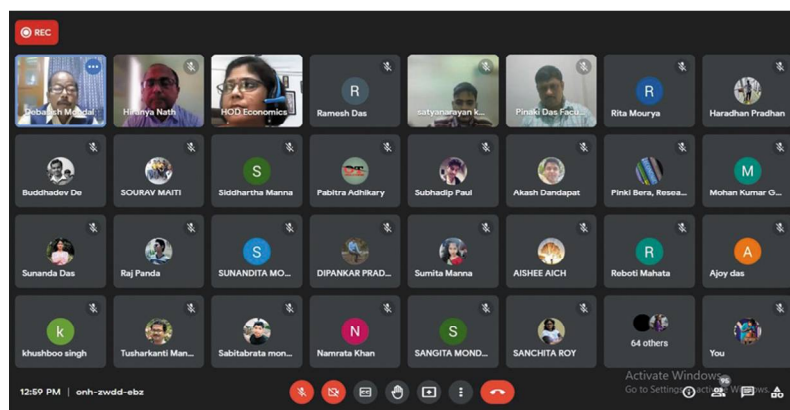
REC

Debasish Mondal
Hiranya Nath
HOD Economics
R
Ramesh Das
satyanarayan k...
Pinaki Das Facu...
R
Rita Mourya
Haradhan Pradhan

Buddhadev De
SOURAV MAITI
S
Siddhartha Manna
Pabitra Adhikary
Subhadip Paul
Akash Dandapat
Pinki Bera, Resea...
M
Mohan Kumar G...

Sunanda Das
Raj Panda
S
SUNANDITA MO...
DIPANKAR PRAD...
Sumita Manna
AISHEE AICH
R
Reboti Mahata
A
Ajoy das

k
khushboo singh
Tusharkanti Man...
Sabitabrata mon...
N
Namrata Khan
S
SANGITA MOND...
SANCHITA ROY
64 others
You

12:59 PM | onh-zwdd-ebz

Activate Windows
Go to Settings to activate Windows.
96